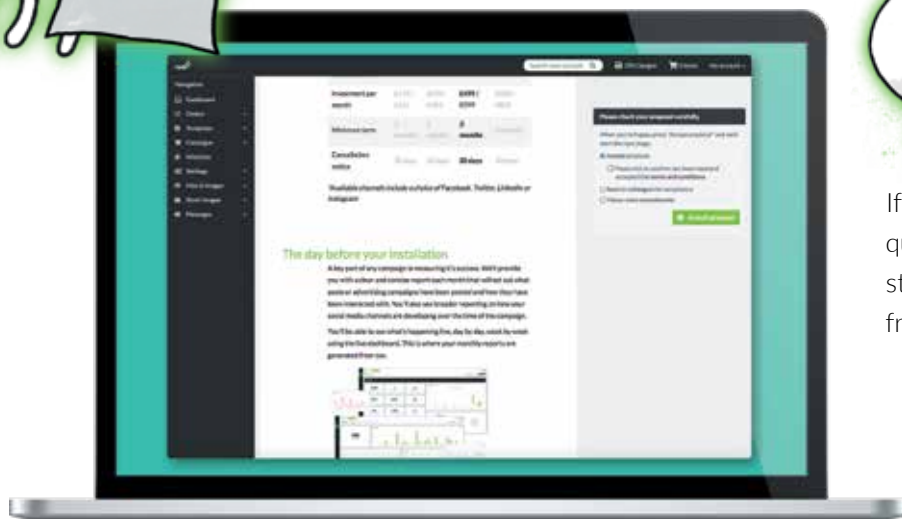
Investment per month

Minimum term

Cancellation notice

*Available channels include a choice of Facebook, Twitter, LinkedIn or Instagram

The day before your installation

A key part of any campaign is measuring it's success. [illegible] provide you with a clear and concise report each month that will set out what posts or advertising campaigns have been posted and how they have been interacted with. You'll also see broader reporting on how your social media channels are developing over the time of the campaign.

You'll be able to see what's happening live, day by day, week by week using the live dashboard. This is where your monthly reports are generated from too.

Please check your proposal carefully

If
qu
st
fr